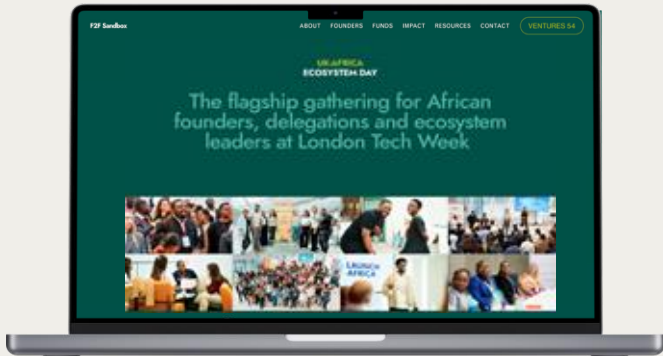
F2F Sandbox

ABOUT FOUNDERS FUNDS IMPACT RESOURCES CONTACT VENTURES 54

UK:AFRICA
ECOSYSTEM DAY

The flagship gathering for African founders, delegations and ecosystem leaders at London Tech Week

LAUNCH AFRICA